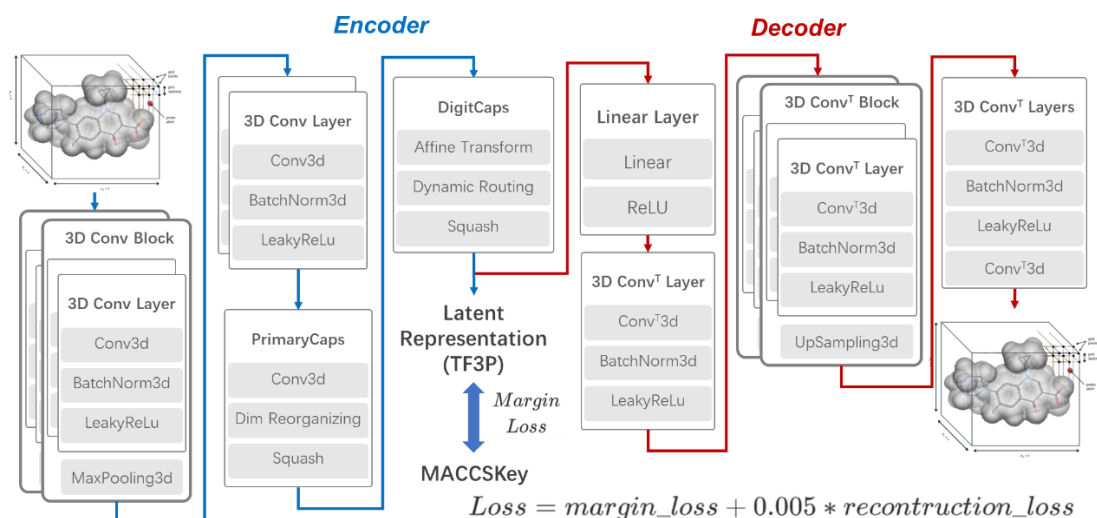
Encoder

Decoder

3D Conv Block

3D Conv Layer

Conv3d

BatchNorm3d

LeakyReLu

MaxPooling3d

3D Conv Layer

Conv3d

BatchNorm3d

LeakyReLu

PrimaryCaps

Conv3d

Dim Reorganizing

Squash

DigitCaps

Affine Transform

Dynamic Routing

Squash

Latent Representation (TF3P)

Margin Loss

MACCSKey

Linear Layer

Linear

ReLU

3D Conv$^T$ Layer

Conv$^T$3d

BatchNorm3d

LeakyReLu

3D Conv$^T$ Block

3D Conv$^T$ Layer

Conv$^T$3d

BatchNorm3d

LeakyReLu

UpSampling3d

3D Conv$^T$ Layers

Conv$^T$3d

BatchNorm3d

LeakyReLu

Conv$^T$3d

$Loss = margin\_loss + 0.005 * recontruction\_loss$